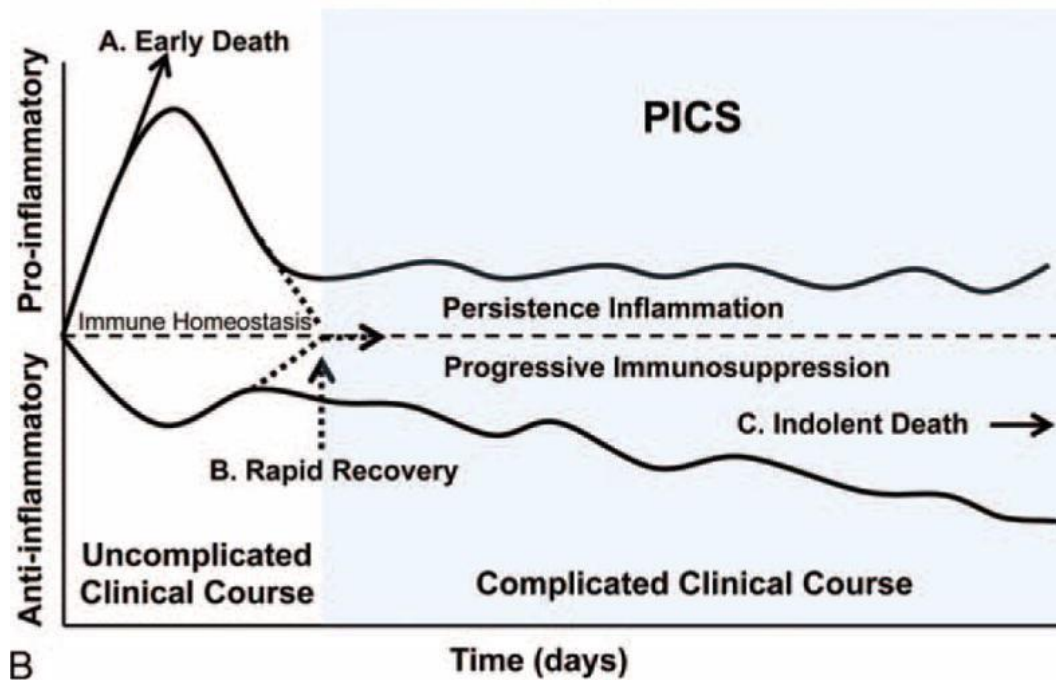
A. Early Death

PICS

Pro-inflammatory

Immune Homeostasis

Persistence Inflammation

Progressive Immunosuppression

Anti-inflammatory

C. Indolent Death

B. Rapid Recovery

Uncomplicated Clinical Course

Complicated Clinical Course

B

Time (days)